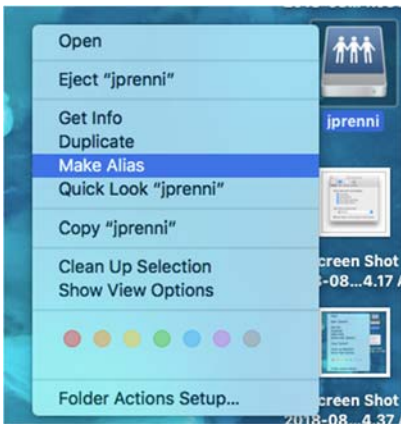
Open

Eject "jprenni"

Get Info
Duplicate
Make Alias
Quick Look "jprenni"

Copy "jprenni"

Clean Up Selection
Show View Options

Folder Actions Setup...

jprenni

creen Shot
-08...4.17

creen Shot
2018-08...4.37